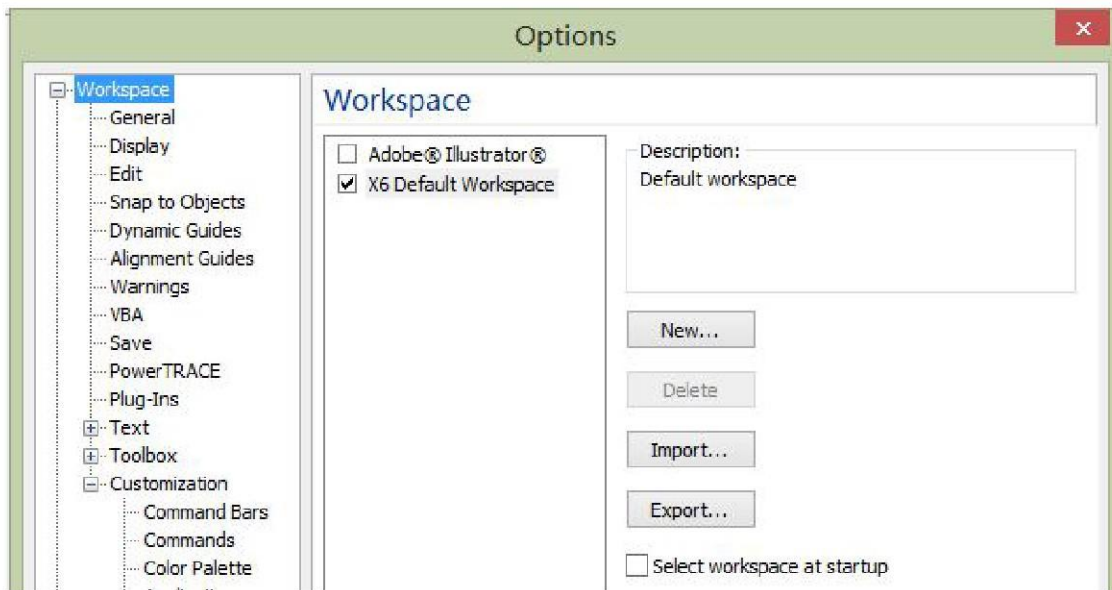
Options

Workspace
General
Display
Edit
Snap to Objects
Dynamic Guides
Alignment Guides
Warnings
VBA
Save
PowerTRACE
Plug-Ins
Text
Toolbox
Customization
Command Bars
Commands
Color Palette
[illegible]

Workspace

Adobe® Illustrator®
X6 Default Workspace

Description:
Default workspace

New...
Delete
Import...
Export...
Select workspace at startup